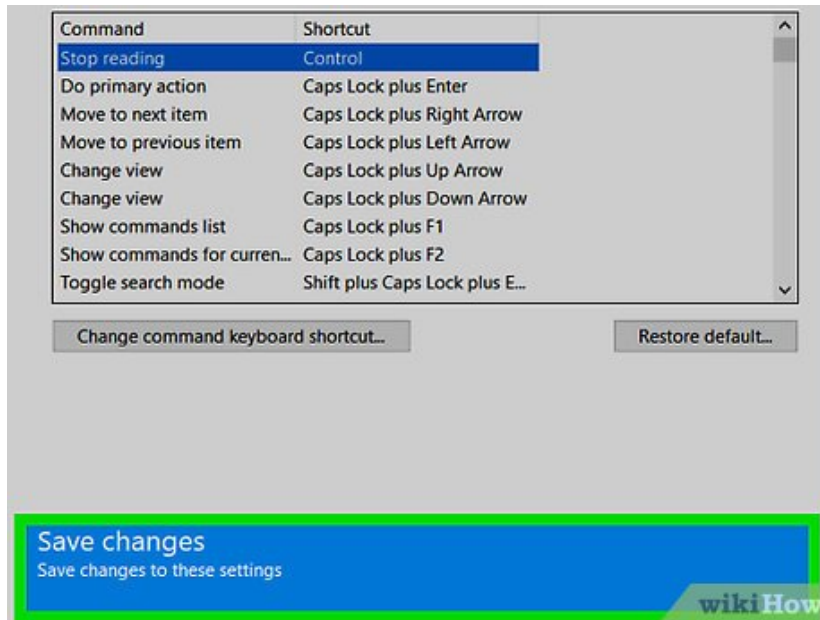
| Command | Shortcut |
|---|---|
| Stop reading | Control |
| Do primary action | Caps Lock plus Enter |
| Move to next item | Caps Lock plus Right Arrow |
| Move to previous item | Caps Lock plus Left Arrow |
| Change view | Caps Lock plus Up Arrow |
| Change view | Caps Lock plus Down Arrow |
| Show commands list | Caps Lock plus F1 |
| Show commands for curren... | Caps Lock plus F2 |
| Toggle search mode | Shift plus Caps Lock plus E... |

Change command keyboard shortcut...

Restore default...

Save changes
Save changes to these settings

wikiHow